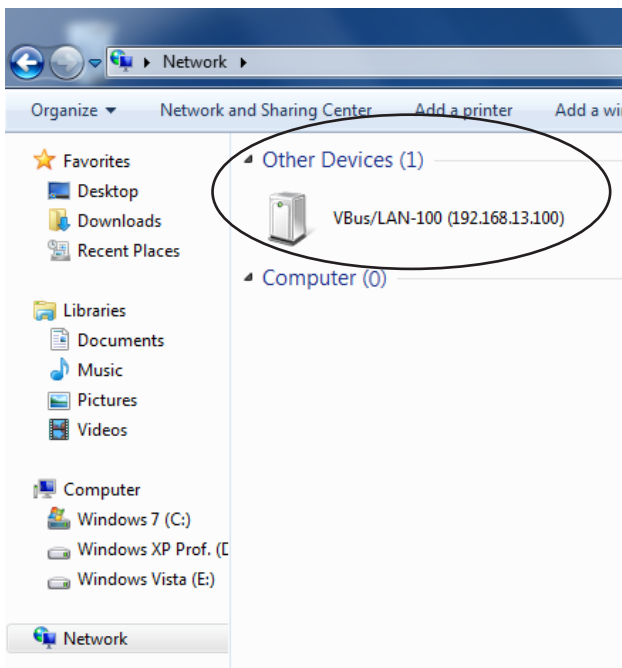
Network

Organize ▾ Network and Sharing Center Add a printer Add a wi

Favorites
Desktop
Downloads
Recent Places

Libraries
Documents
Music
Pictures
Videos

Computer
Windows 7 (C:)
Windows XP Prof. (D
Windows Vista (E:)

Network

Other Devices (1)
VBus/LAN-100 (192.168.13.100)

Computer (0)